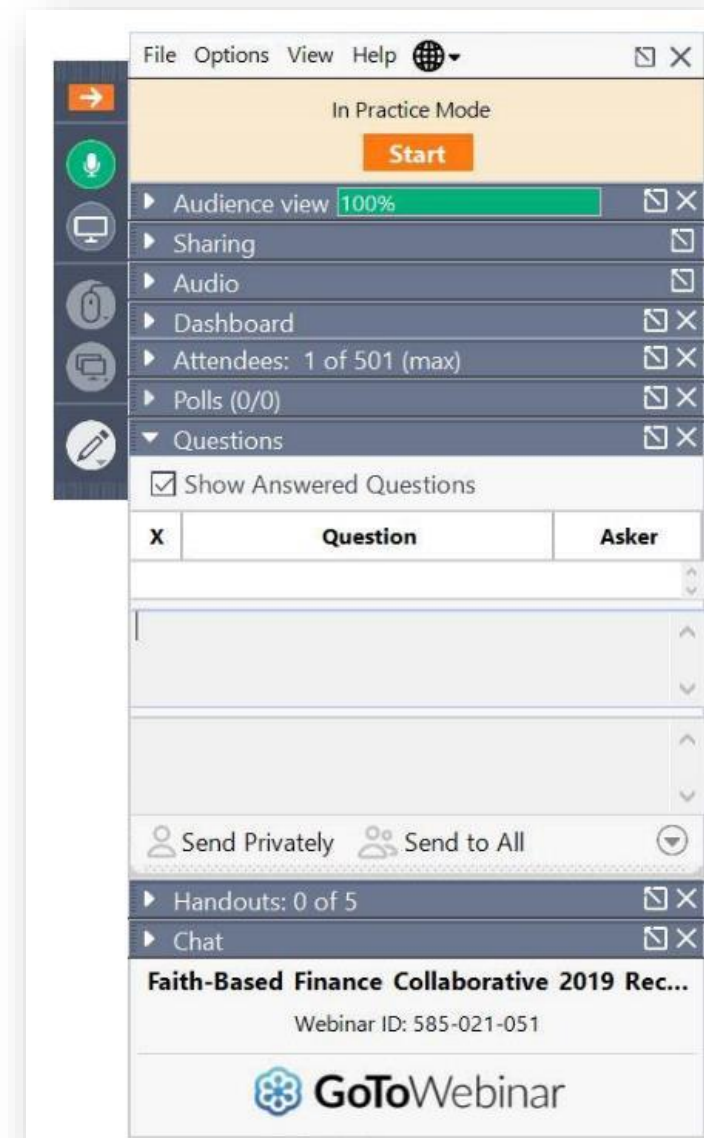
File Options View Help

In Practice Mode

Start

Audience view 100%

Sharing

Audio

Dashboard

Attendees: 1 of 501 (max)

Polls (0/0)

Questions

Show Answered Questions

| X | Question | Asker |
|---|---|---|

Send Privately Send to All

Handouts: 0 of 5

Chat

Faith-Based Finance Collaborative 2019 Rec...

Webinar ID: 585-021-051

GoToWebinar